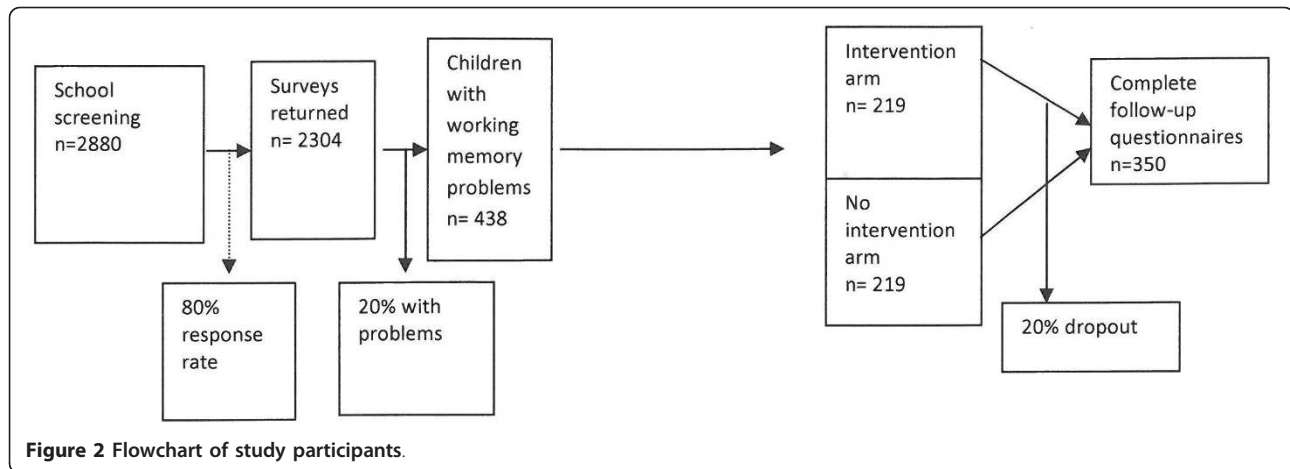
School screening n=2880

Surveys returned n= 2304

Children with working memory problems n= 438

Intervention arm n= 219

No intervention arm n= 219

Complete follow-up questionnaires n=350

80% response rate

20% with problems

20% dropout

**Figure 2 Flowchart of study participants**.